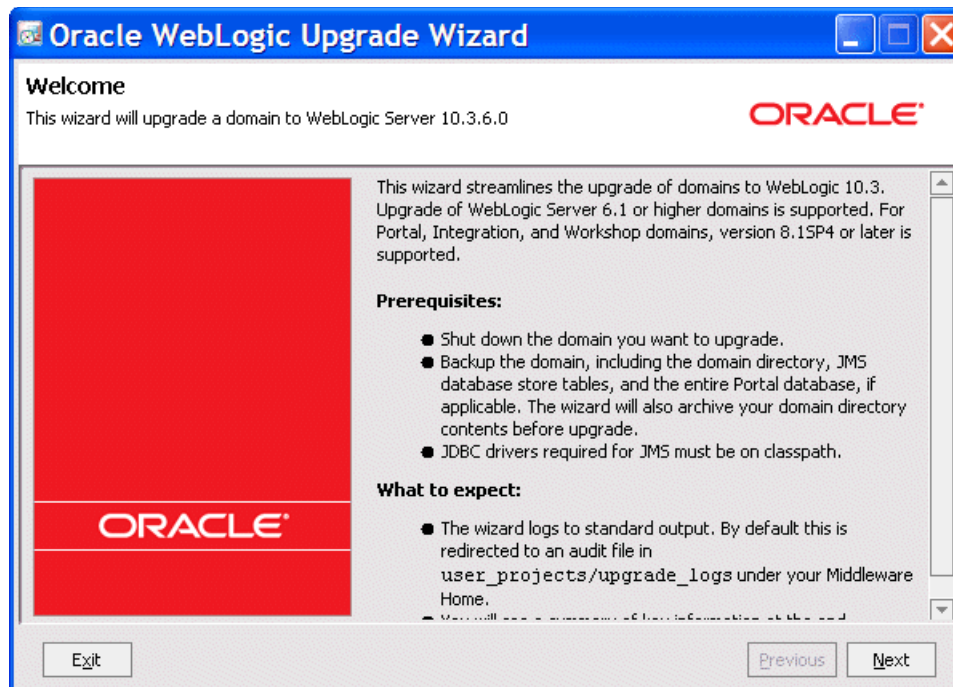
Oracle WebLogic Upgrade Wizard

Welcome
This wizard will upgrade a domain to WebLogic Server 10.3.6.0

ORACLE

ORACLE

This wizard streamlines the upgrade of domains to WebLogic 10.3. Upgrade of WebLogic Server 6.1 or higher domains is supported. For Portal, Integration, and Workshop domains, version 8.1SP4 or later is supported.

Prerequisites:

- Shut down the domain you want to upgrade.
- Backup the domain, including the domain directory, JMS database store tables, and the entire Portal database, if applicable. The wizard will also archive your domain directory contents before upgrade.
- JDBC drivers required for JMS must be on classpath.

What to expect:

- The wizard logs to standard output. By default this is redirected to an audit file in user_projects/upgrade_logs under your Middleware Home.
- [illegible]

Exit

Previous

Next